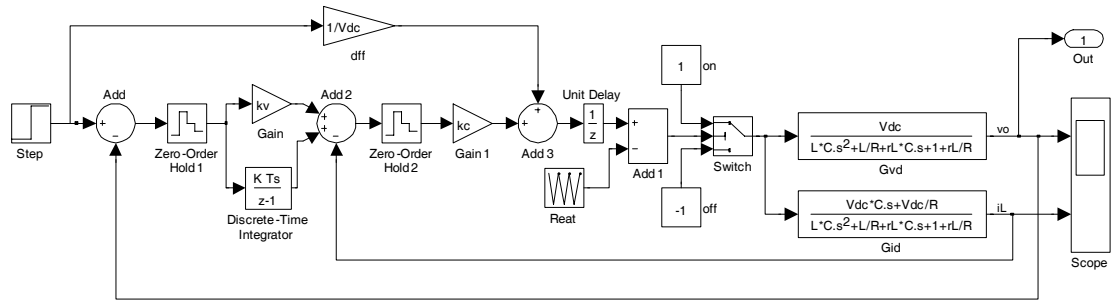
1/Vdc

dff

Add

Add 2

Unit Delay

1

on

1

Out

+

-

kv

Gain

+

+

-

kc

Gain 1

+

+

Add 3

$\frac{1}{z}$

+

-

Add 1

Switch

Vdc

L*C.s$^2$+L/R+rL*C.s+1+rL/R

Gvd

vo

Step

Zero-Order Hold 1

Zero-Order Hold2

K Ts

z-1

Discrete-Time Integrator

Reat

-1

off

Vdc*C.s+Vdc/R

L*C.s$^2$+L/R+rL*C.s+1+rL/R

Gid

iL

Scope